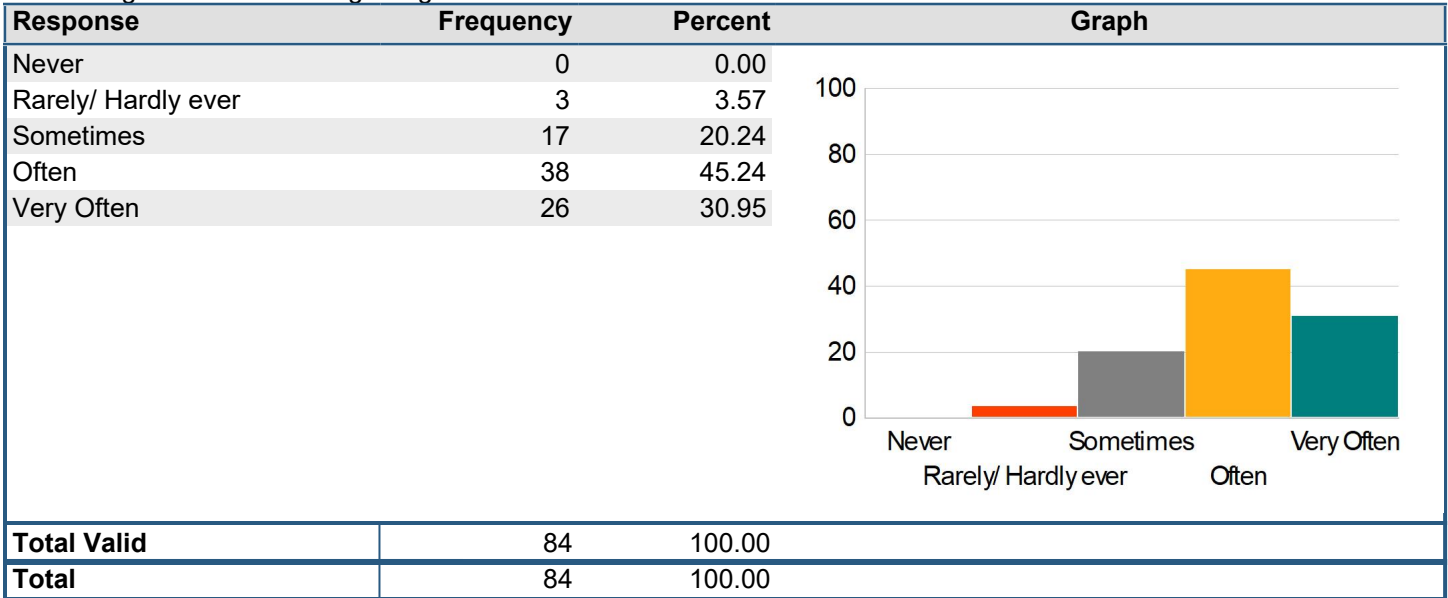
| Response | Frequency | Percent | Graph |
|---|---|---|---|
| Never | 0 | 0.00 | |
| Rarely/ Hardly ever | 3 | 3.57 | |
| Sometimes | 17 | 20.24 | |
| Often | 38 | 45.24 | |
| Very Often | 26 | 30.95 | |
| Total Valid | 84 | 100.00 | |
| Total | 84 | 100.00 | |

100
80
60
40
20
0
Never
Rarely/ Hardly ever
Sometimes
Often
Very Often